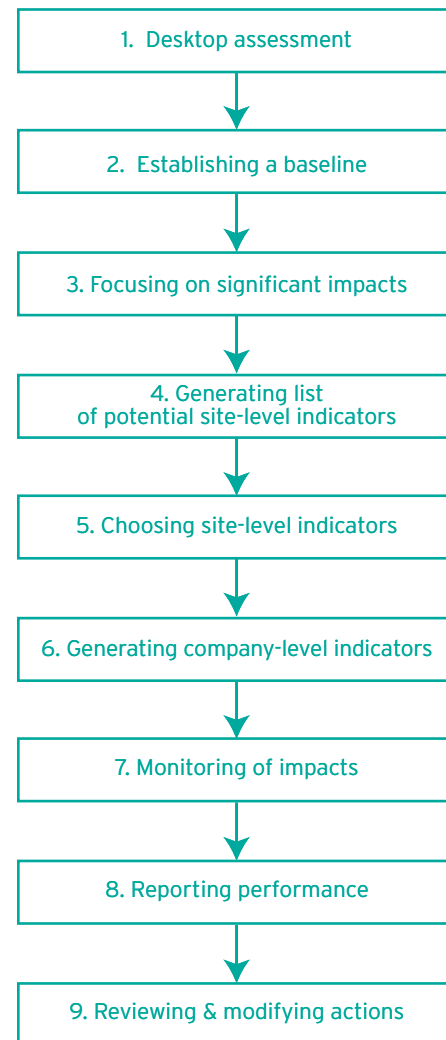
1. Desktop assessment

2. Establishing a baseline

3. Focusing on significant impacts

4. Generating list of potential site-level indicators

5. Choosing site-level indicators

6. Generating company-level indicators

7. Monitoring of impacts

8. Reporting performance

9. Reviewing & modifying actions